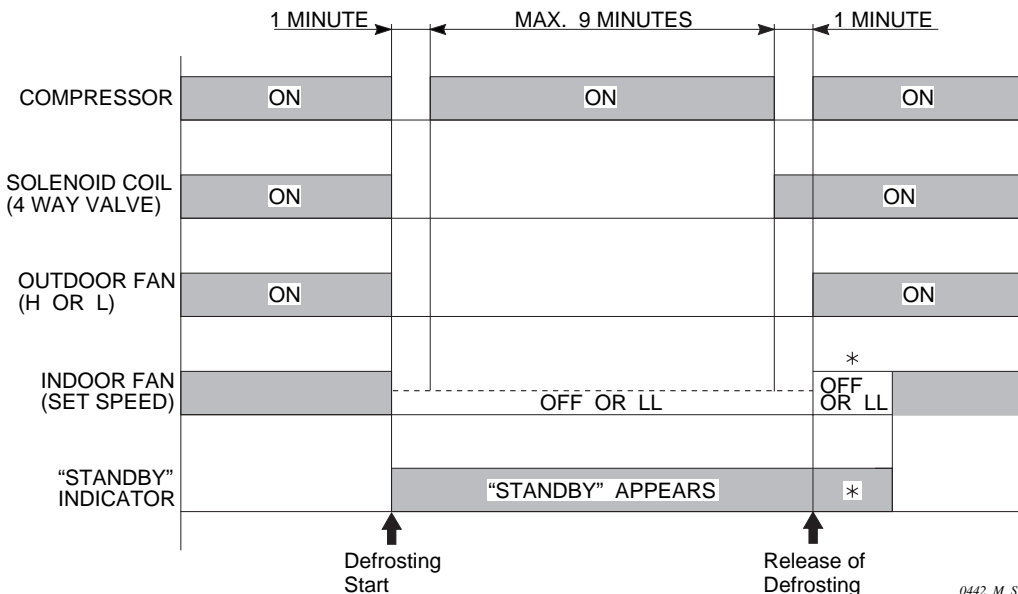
1 MINUTE
MAX. 9 MINUTES
1 MINUTE

COMPRESSOR
ON
ON
ON

SOLENOID COIL (4 WAY VALVE)
ON
ON

OUTDOOR FAN (H OR L)
ON
ON

INDOOR FAN (SET SPEED)
OFF OR LL
$*$
OFF OR LL

"STANDBY" INDICATOR
"STANDBY" APPEARS
$*$

Defrosting Start
Release of Defrosting

0442_M_S